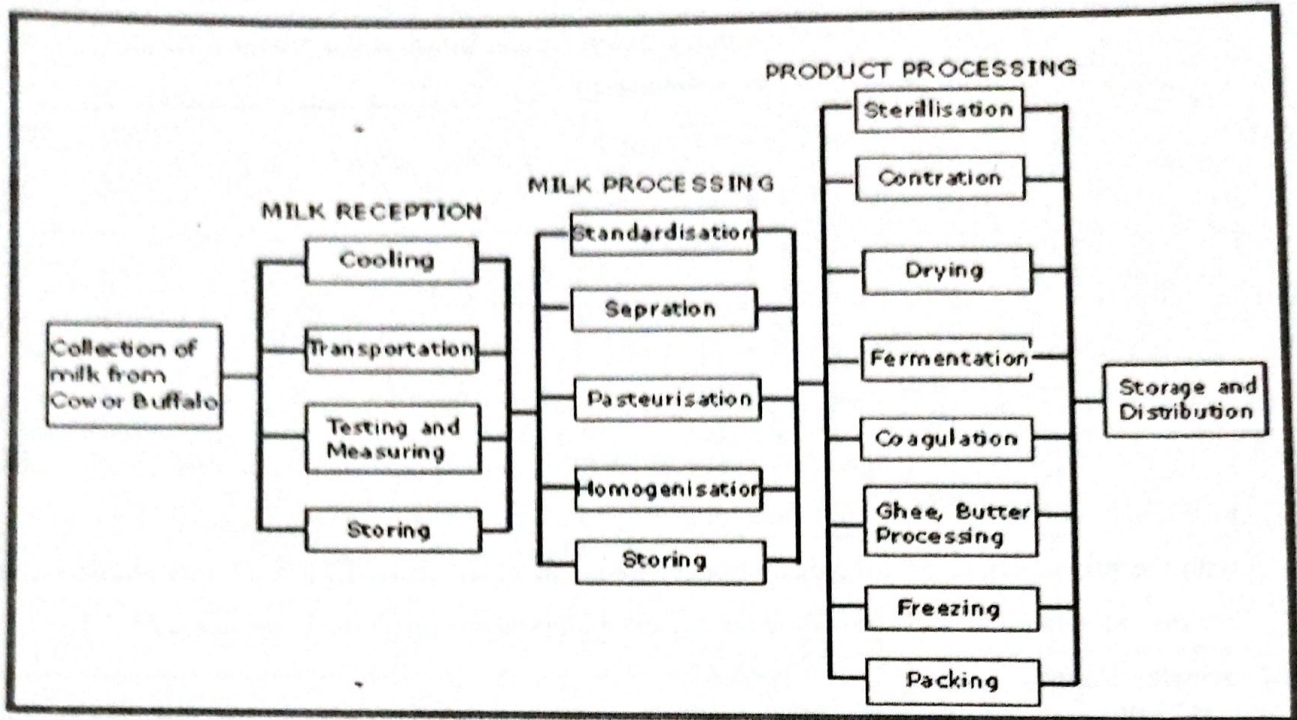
Collection of milk from Cow or Buffalo

MILK RECEPTION

Cooling

Transportation

Testing and Measuring

Storing

MILK PROCESSING

Standardisation

Sepration

Pasteurisation

Homogenisation

Storing

PRODUCT PROCESSING

Sterillisation

Contration

Drying

Fermentation

Coagulation

Ghee, Butter Processing

Freezing

Packing

Storage and Distribution